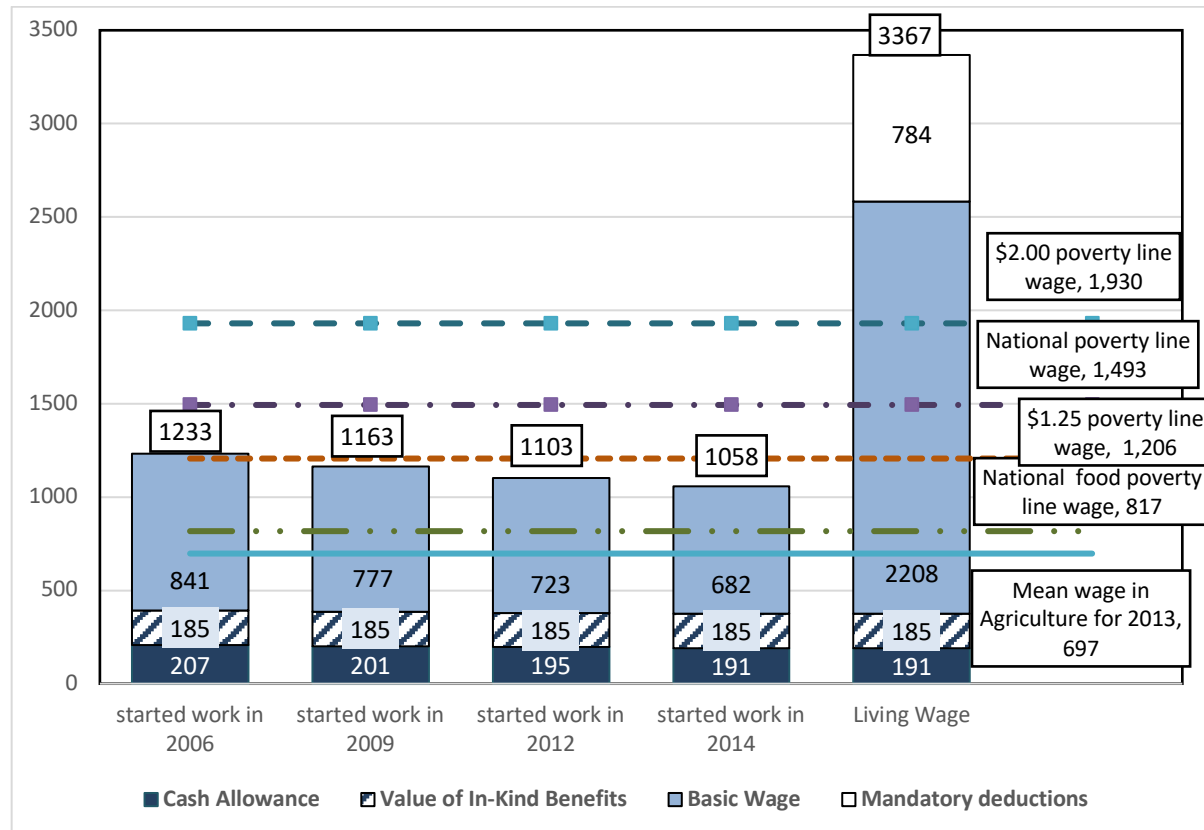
3500
3000
2500
2000
1500
1000
500
0

3367
784
2208
185
191

1233
841
185
207

1163
777
185
201

1103
723
185
195

1058
682
185
191

$2.00 poverty line wage, 1,930

National poverty line wage, 1,493

$1.25 poverty line wage, 1,206

National food poverty line wage, 817

Mean wage in Agriculture for 2013, 697

started work in 2006
started work in 2009
started work in 2012
started work in 2014
Living Wage

Cash Allowance
Value of In-Kind Benefits
Basic Wage
Mandatory deductions